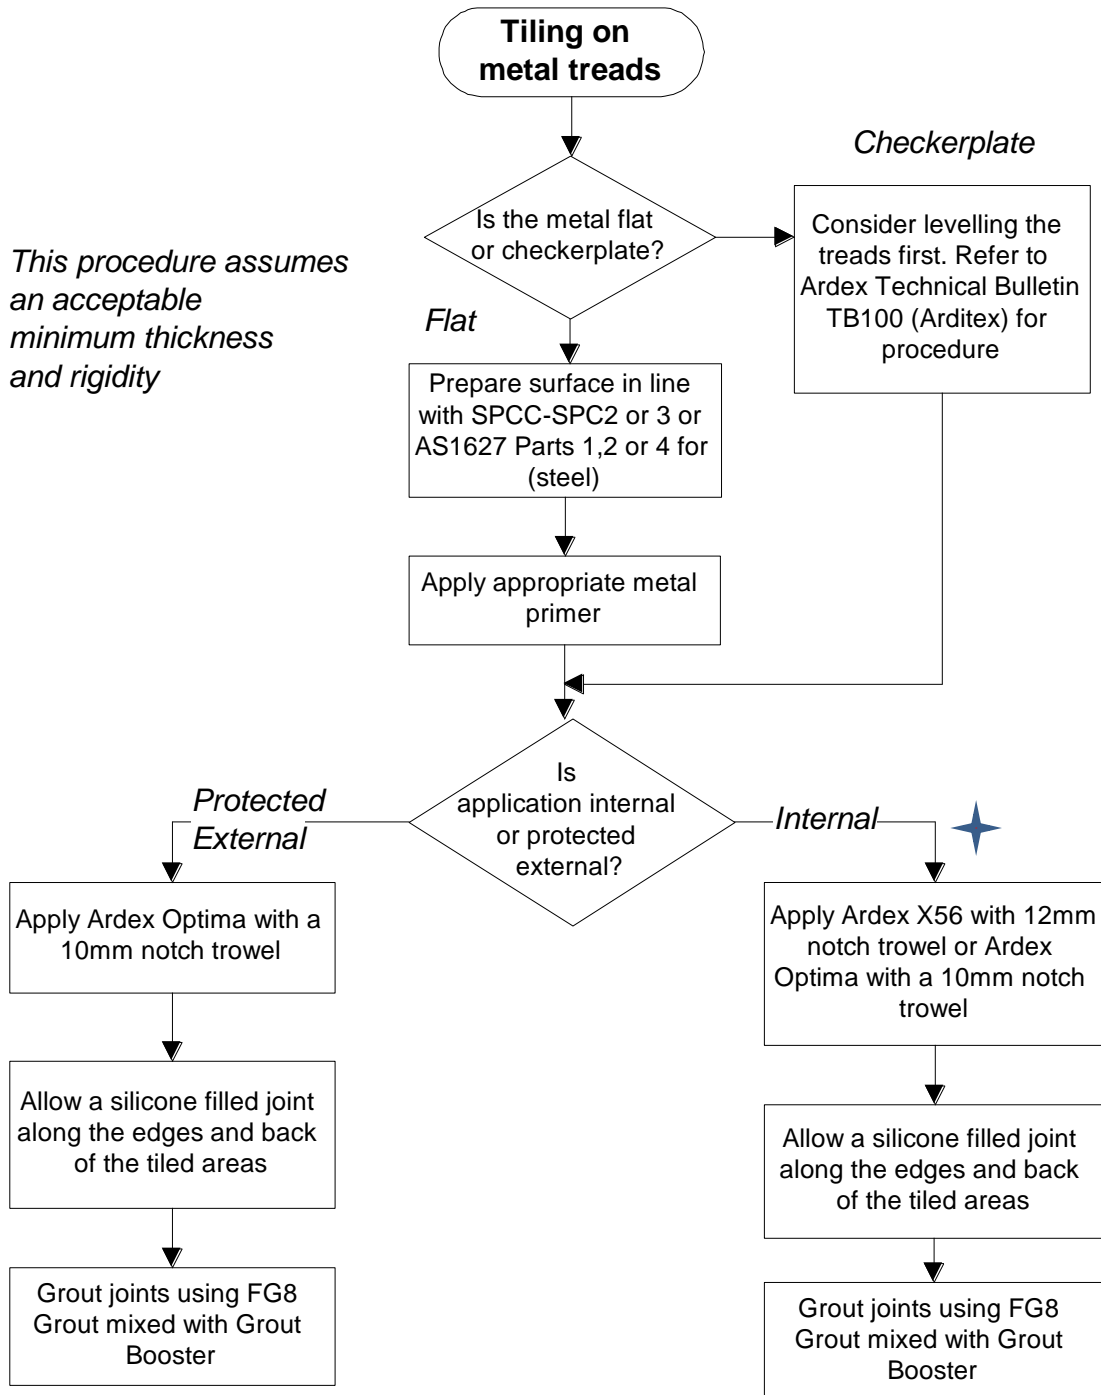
Tiling on metal treads

This procedure assumes an acceptable minimum thickness and rigidity

Is the metal flat or checkerplate?

Checkerplate

Consider levelling the treads first. Refer to Ardex Technical Bulletin TB100 (Arditex) for procedure

Flat

Prepare surface in line with SPCC-SPC2 or 3 or AS1627 Parts 1,2 or 4 for (steel)

Apply appropriate metal primer

Is application internal or protected external?

Protected External

Internal

Apply Ardex Optima with a 10mm notch trowel

Allow a silicone filled joint along the edges and back of the tiled areas

Grout joints using FG8 Grout mixed with Grout Booster

Apply Ardex X56 with 12mm notch trowel or Ardex Optima with a 10mm notch trowel

Allow a silicone filled joint along the edges and back of the tiled areas

Grout joints using FG8 Grout mixed with Grout Booster